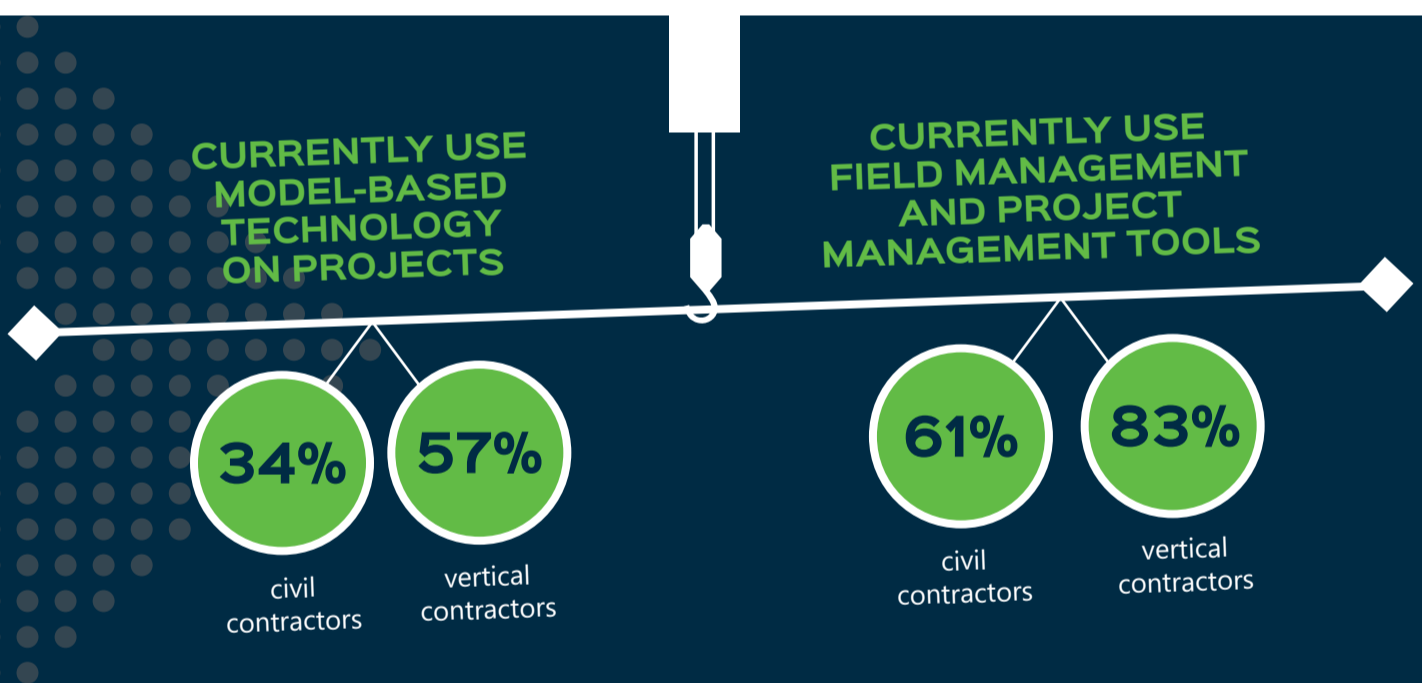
CURRENTLY USE MODEL-BASED TECHNOLOGY ON PROJECTS

34%
civil contractors

57%
vertical contractors

CURRENTLY USE FIELD MANAGEMENT AND PROJECT MANAGEMENT TOOLS

61%
civil contractors

83%
vertical contractors